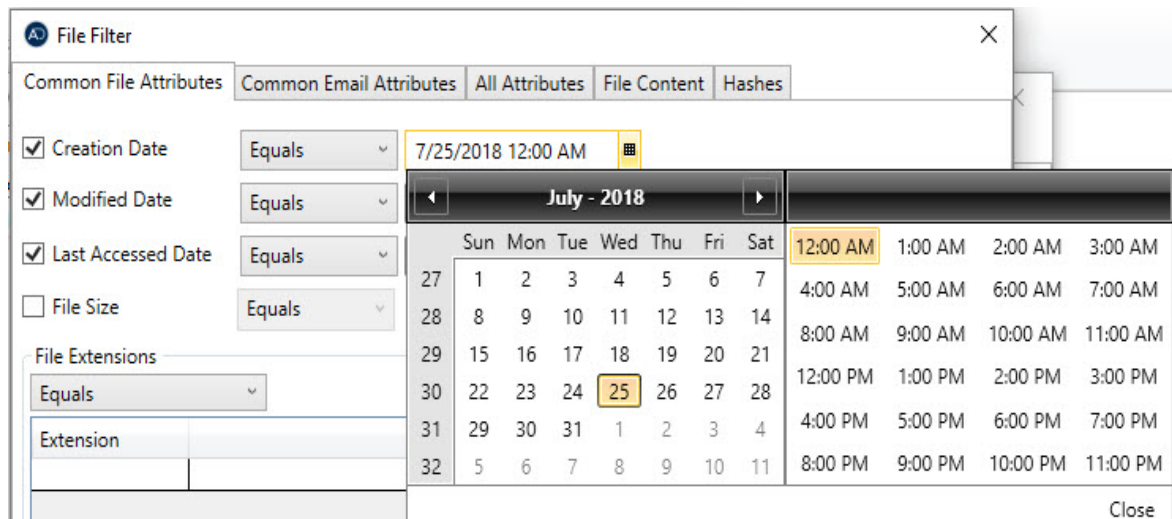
File Filter

Common File Attributes | Common Email Attributes | All Attributes | File Content | Hashes

Creation Date Equals 7/25/2018 12:00 AM

Modified Date Equals

Last Accessed Date Equals

File Size Equals

File Extensions

Equals

Extension

July - 2018

| | Sun | Mon | Tue | Wed | Thu | Fri | Sat |
|---|---|---|---|---|---|---|---|
| 27 | 1 | 2 | 3 | 4 | 5 | 6 | 7 |
| 28 | 8 | 9 | 10 | 11 | 12 | 13 | 14 |
| 29 | 15 | 16 | 17 | 18 | 19 | 20 | 21 |
| 30 | 22 | 23 | 24 | 25 | 26 | 27 | 28 |
| 31 | 29 | 30 | 31 | 1 | 2 | 3 | 4 |
| 32 | 5 | 6 | 7 | 8 | 9 | 10 | 11 |

| | | | |
|---|---|---|---|
| 12:00 AM | 1:00 AM | 2:00 AM | 3:00 AM |
| 4:00 AM | 5:00 AM | 6:00 AM | 7:00 AM |
| 8:00 AM | 9:00 AM | 10:00 AM | 11:00 AM |
| 12:00 PM | 1:00 PM | 2:00 PM | 3:00 PM |
| 4:00 PM | 5:00 PM | 6:00 PM | 7:00 PM |
| 8:00 PM | 9:00 PM | 10:00 PM | 11:00 PM |

Close